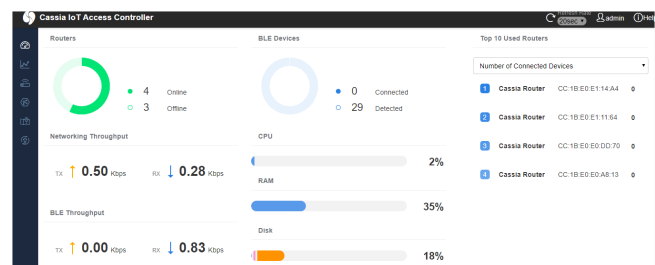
Cassia IoT Access Controller

Refresh Rate 20sec admin Help

Routers

4 Online
3 Offline

BLE Devices

0 Connected
29 Detected

Top 10 Used Routers

Number of Connected Devices

| | | | |
|---|---|---|---|
| 1 | Cassia Router | CC:1B:E0:E1:14:A4 | 0 |
| 2 | Cassia Router | CC:1B:E0:E1:11:64 | 0 |
| 3 | Cassia Router | CC:1B:E0:E0:DD:70 | 0 |
| 4 | Cassia Router | CC:1B:E0:E0:A8:13 | 0 |

Networking Throughput

TX 0.50 Kbps RX 0.28 Kbps

CPU

2%

RAM

35%

BLE Throughput

TX 0.00 Kbps RX 0.83 Kbps

Disk

18%